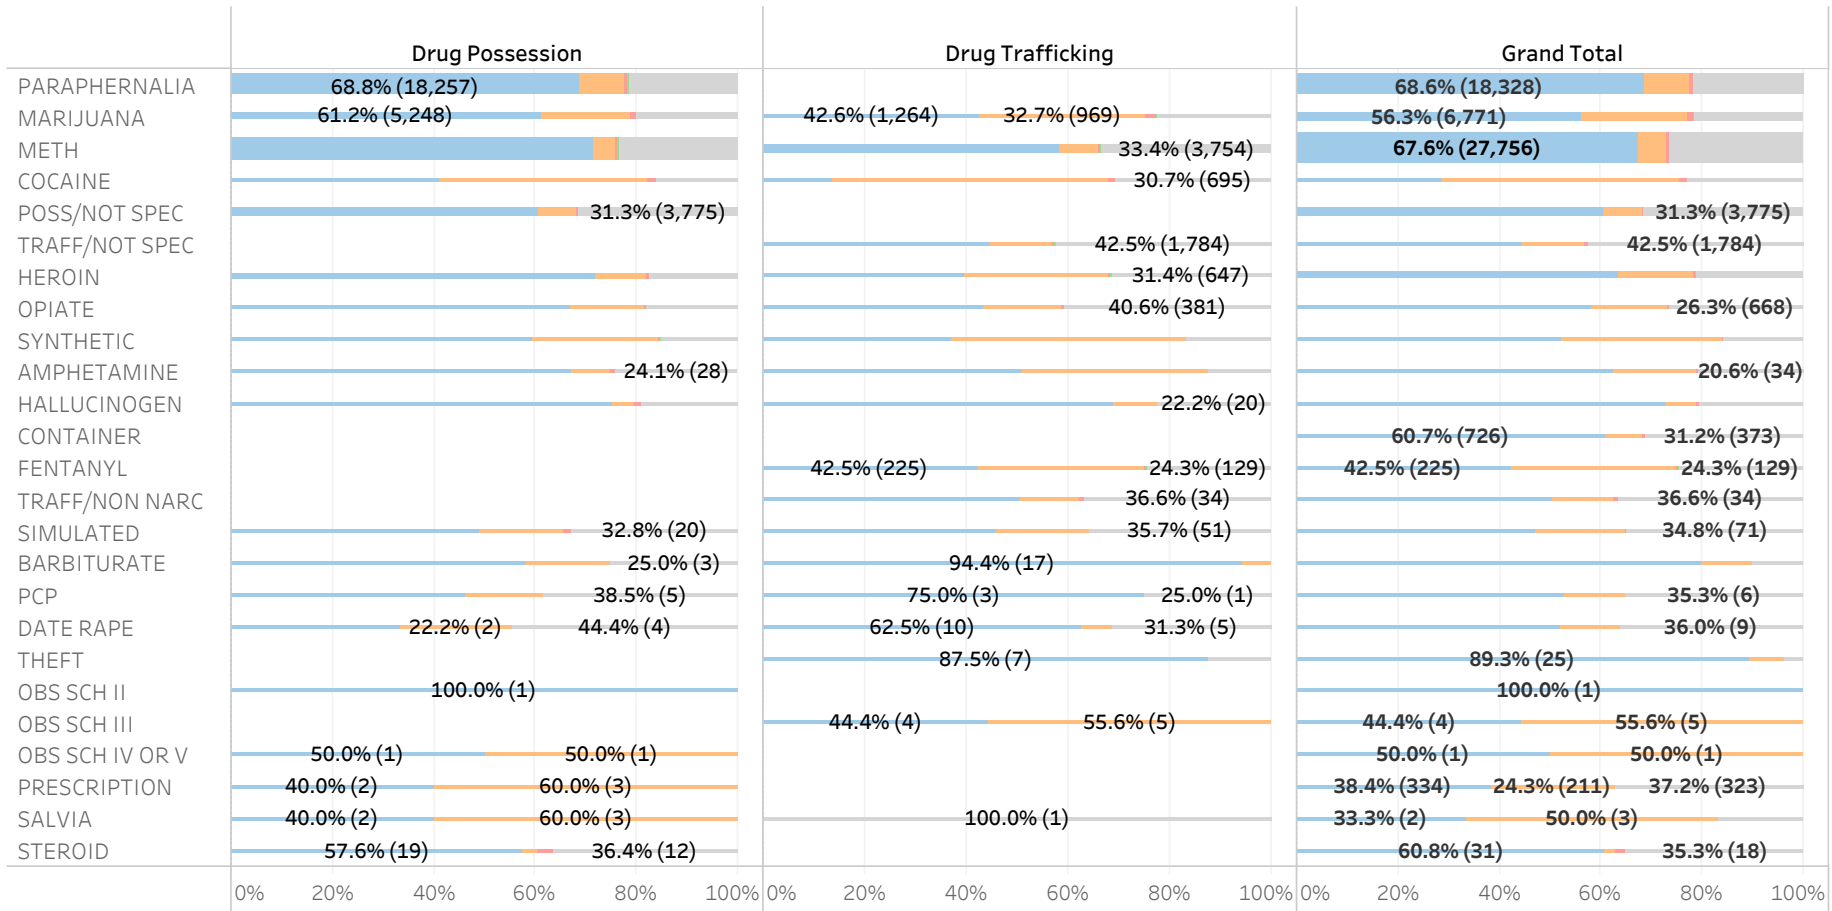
Drug Possession | Drug Trafficking | Grand Total

PARAPHERNALIA
MARIJUANA
METH
COCAINE
POSS/NOT SPEC
TRAFF/NOT SPEC
HEROIN
OPIATE
SYNTHETIC
AMPHETAMINE
HALLUCINOGEN
CONTAINER
FENTANYL
TRAFF/NON NARC
SIMULATED
BARBITURATE
PCP
DATE RAPE
THEFT
OBS SCH II
OBS SCH III
OBS SCH IV OR V
PRESCRIPTION
SALVIA
STEROID

Drug Possession
68.8% (18,257)
61.2% (5,248)
31.3% (3,775)
24.1% (28)
32.8% (20)
25.0% (3)
38.5% (5)
22.2% (2) 44.4% (4)
100.0% (1)
50.0% (1) 50.0% (1)
40.0% (2) 60.0% (3)
40.0% (2) 60.0% (3)
57.6% (19) 36.4% (12)

Drug Trafficking
42.6% (1,264) 32.7% (969)
33.4% (3,754)
30.7% (695)
42.5% (1,784)
31.4% (647)
40.6% (381)
22.2% (20)
42.5% (225) 24.3% (129)
36.6% (34)
35.7% (51)
94.4% (17)
75.0% (3) 25.0% (1)
62.5% (10) 31.3% (5)
87.5% (7)
44.4% (4) 55.6% (5)
100.0% (1)

Grand Total
68.6% (18,328)
56.3% (6,771)
67.6% (27,756)
31.3% (3,775)
42.5% (1,784)
26.3% (668)
20.6% (34)
60.7% (726) 31.2% (373)
42.5% (225) 24.3% (129)
36.6% (34)
34.8% (71)
35.3% (6)
36.0% (9)
89.3% (25)
100.0% (1)
44.4% (4) 55.6% (5)
50.0% (1) 50.0% (1)
38.4% (334) 24.3% (211) 37.2% (323)
33.3% (2) 50.0% (3)
60.8% (31) 35.3% (18)

0% 20% 40% 60% 80% 100% 0% 20% 40% 60% 80% 100% 0% 20% 40% 60% 80% 100%